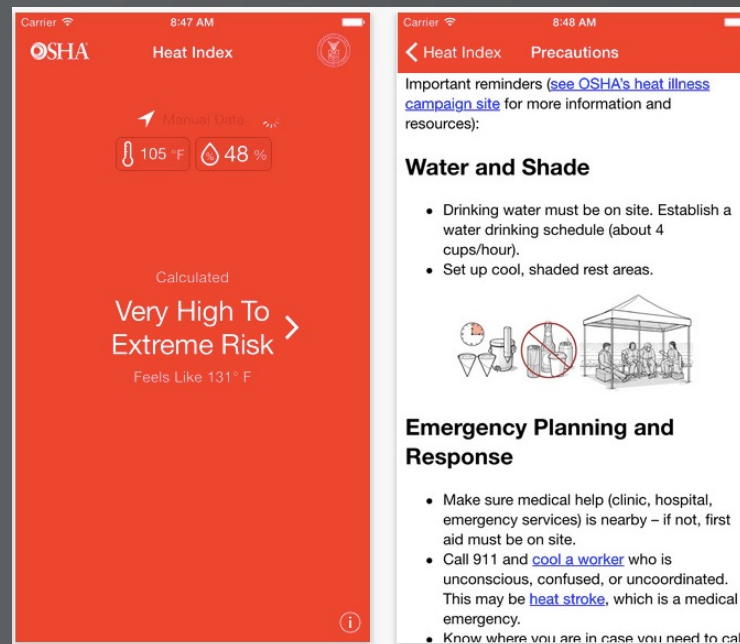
Carrier 8:47 AM

OSHA Heat Index

Manual Data

105 °F 48 %

Calculated

Very High To Extreme Risk

Feels Like 131° F

Carrier 8:48 AM

Heat Index Precautions

Important reminders (see OSHA's heat illness campaign site for more information and resources):

Water and Shade

- Drinking water must be on site. Establish a water drinking schedule (about 4 cups/hour).
- Set up cool, shaded rest areas.

Emergency Planning and Response

- Make sure medical help (clinic, hospital, emergency services) is nearby – if not, first aid must be on site.
- Call 911 and cool a worker who is unconscious, confused, or uncoordinated. This may be heat stroke, which is a medical emergency.
- Know where you are in case you need to cal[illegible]